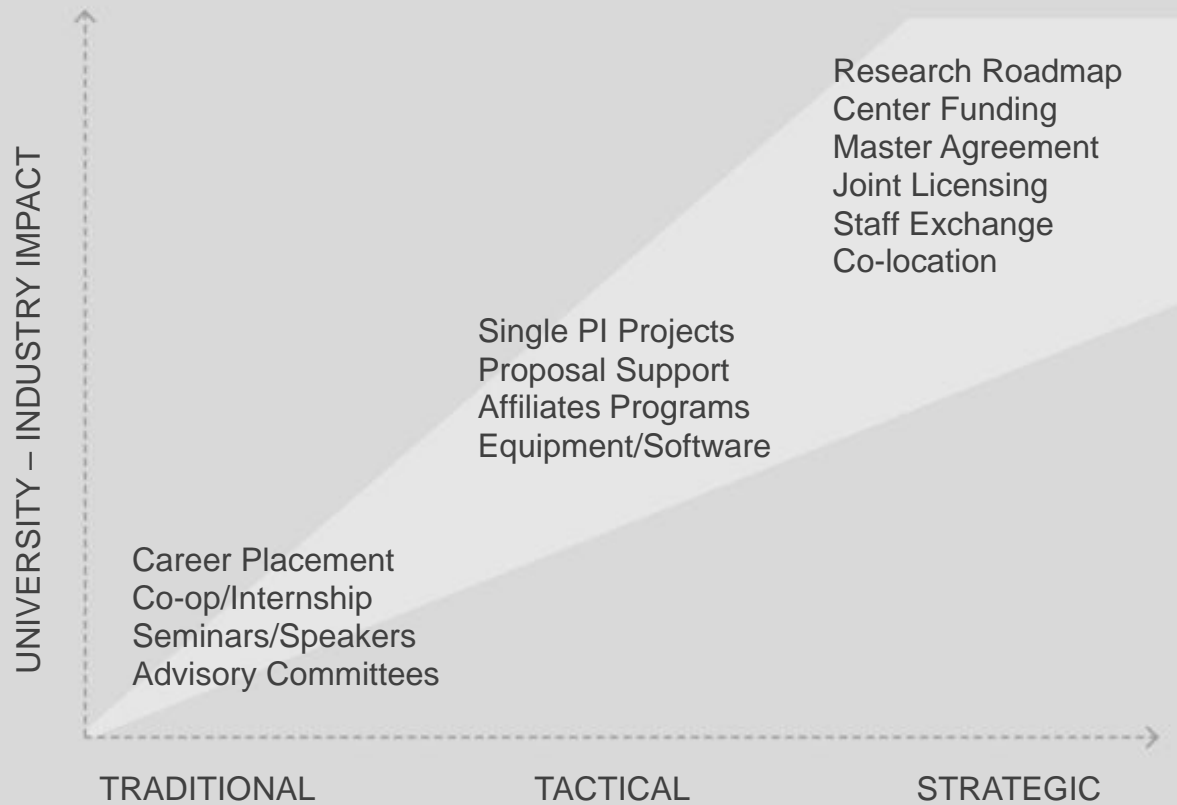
UNIVERSITY – INDUSTRY IMPACT

Research Roadmap
Center Funding
Master Agreement
Joint Licensing
Staff Exchange
Co-location

Single PI Projects
Proposal Support
Affiliates Programs
Equipment/Software

Career Placement
Co-op/Internship
Seminars/Speakers
Advisory Committees

TRADITIONAL
TACTICAL
STRATEGIC